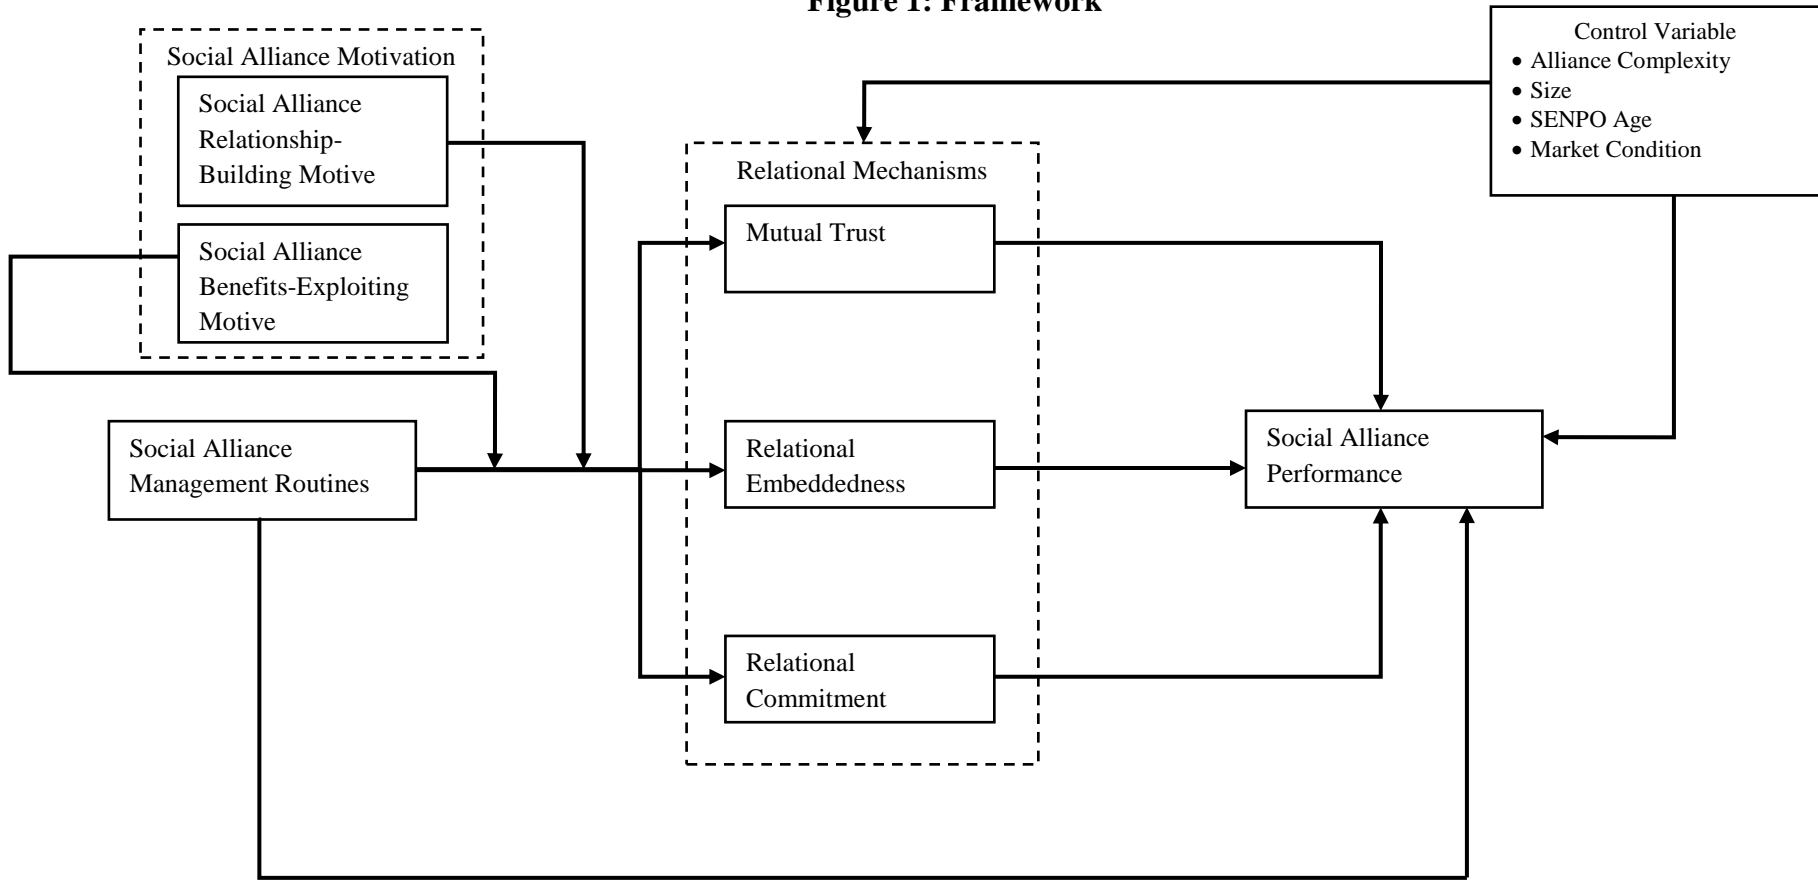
Figure 1: Framework

Social Alliance Motivation

Social Alliance Relationship-Building Motive

Social Alliance Benefits-Exploiting Motive

Control Variable
• Alliance Complexity
• Size
• SENPO Age
• Market Condition

Relational Mechanisms

Mutual Trust

Relational Embeddedness

Relational Commitment

Social Alliance Management Routines

Social Alliance Performance